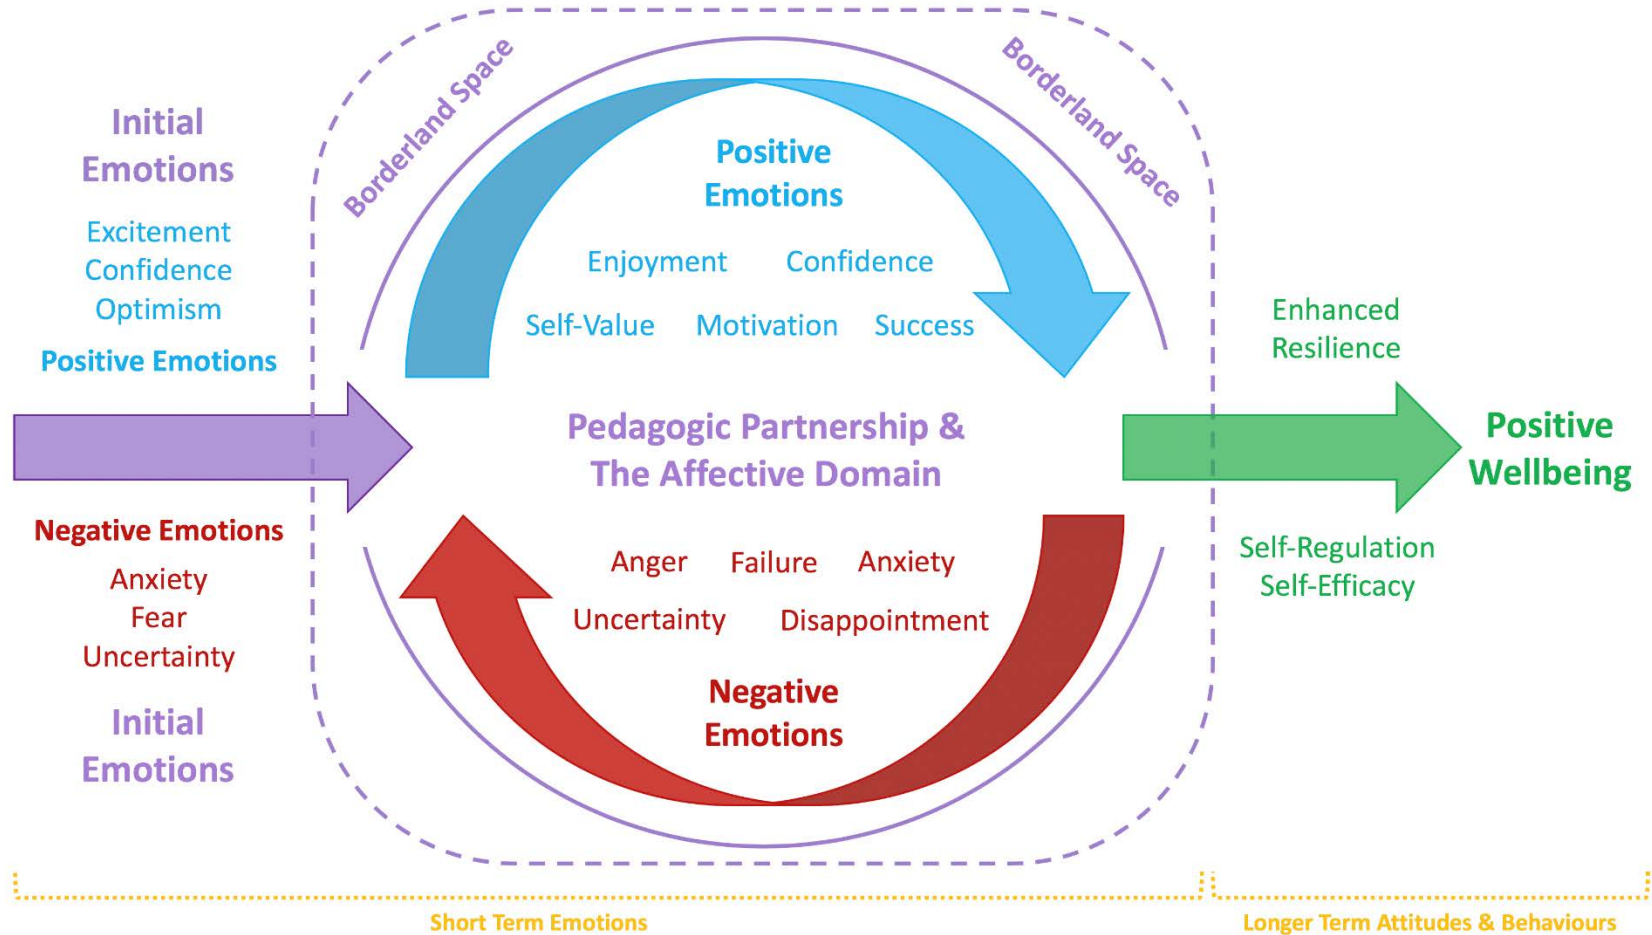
Initial Emotions

Excitement
Confidence
Optimism

Positive Emotions

Negative Emotions

Anxiety
Fear
Uncertainty

Initial Emotions

Borderland Space

Borderland Space

Positive Emotions

Enjoyment Confidence

Self-Value Motivation Success

Pedagogic Partnership & The Affective Domain

Anger Failure Anxiety

Uncertainty Disappointment

Negative Emotions

Enhanced Resilience

Positive Wellbeing

Self-Regulation
Self-Efficacy

Short Term Emotions

Longer Term Attitudes & Behaviours